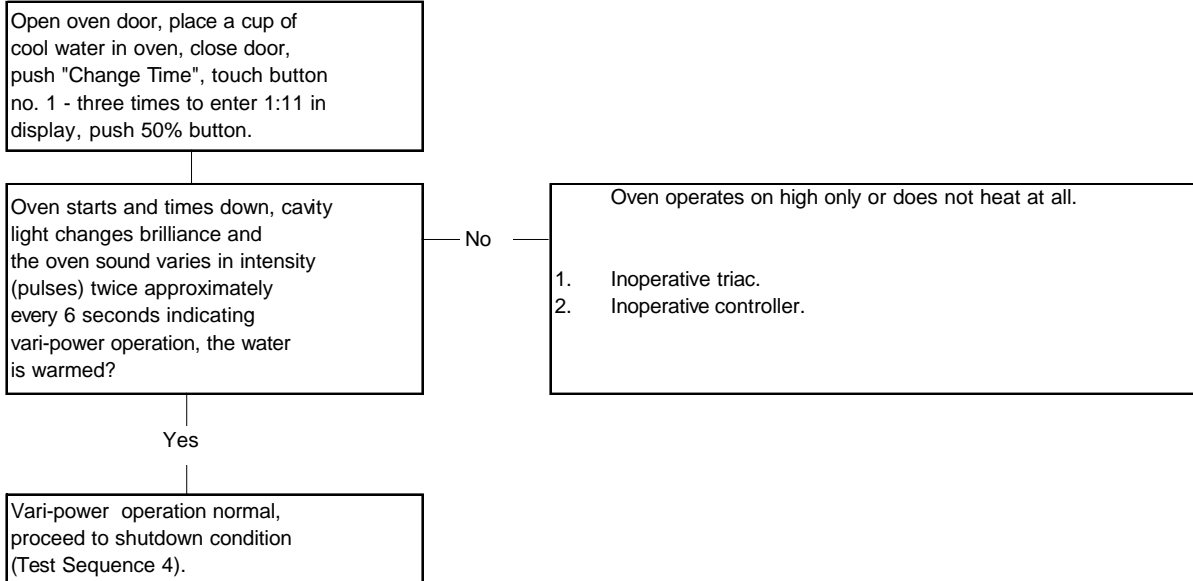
Open oven door, place a cup of cool water in oven, close door, push "Change Time", touch button no. 1 - three times to enter 1:11 in display, push 50% button.

Oven starts and times down, cavity light changes brilliance and the oven sound varies in intensity (pulses) twice approximately every 6 seconds indicating vari-power operation, the water is warmed?

No

Oven operates on high only or does not heat at all.

1. Inoperative triac.
2. Inoperative controller.

Yes

Vari-power operation normal, proceed to shutdown condition (Test Sequence 4).